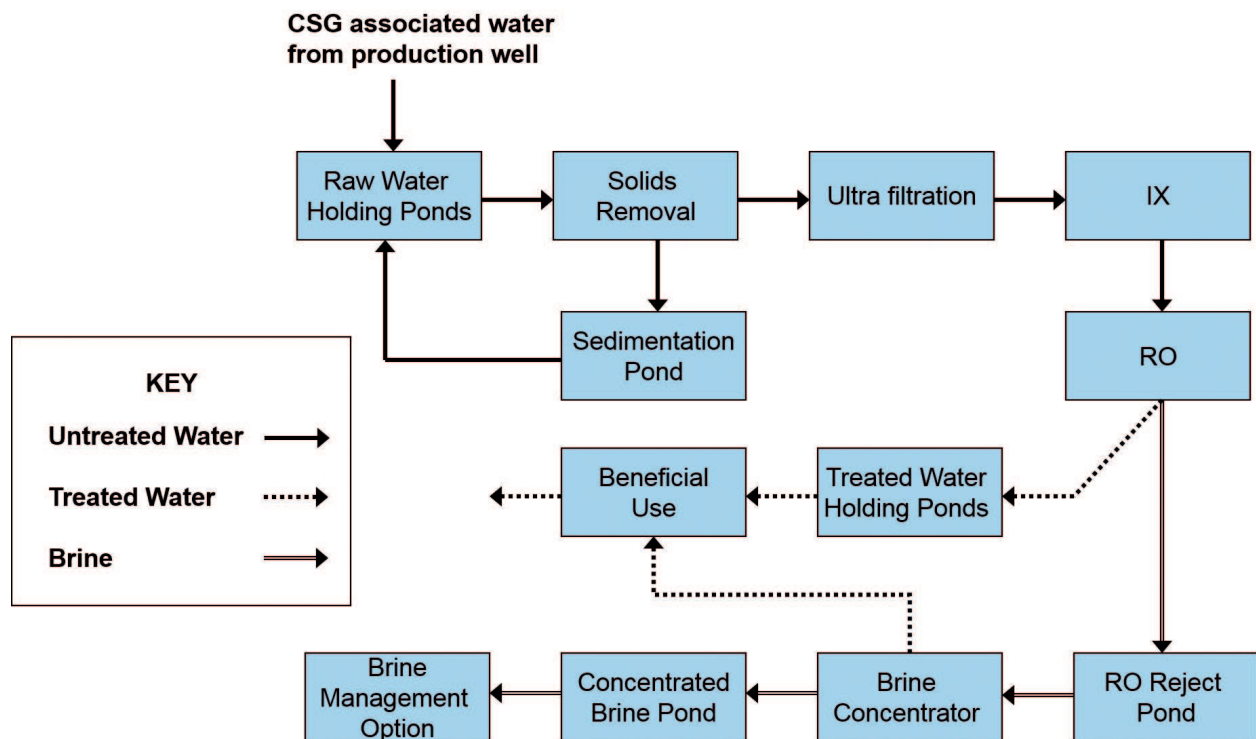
CSG associated water from production well

Raw Water Holding Ponds

Solids Removal

Ultra filtration

IX

Sedimentation Pond

RO

KEY

Untreated Water

Treated Water

Brine

Beneficial Use

Treated Water Holding Ponds

Brine Management Option

Concentrated Brine Pond

Brine Concentrator

RO Reject Pond